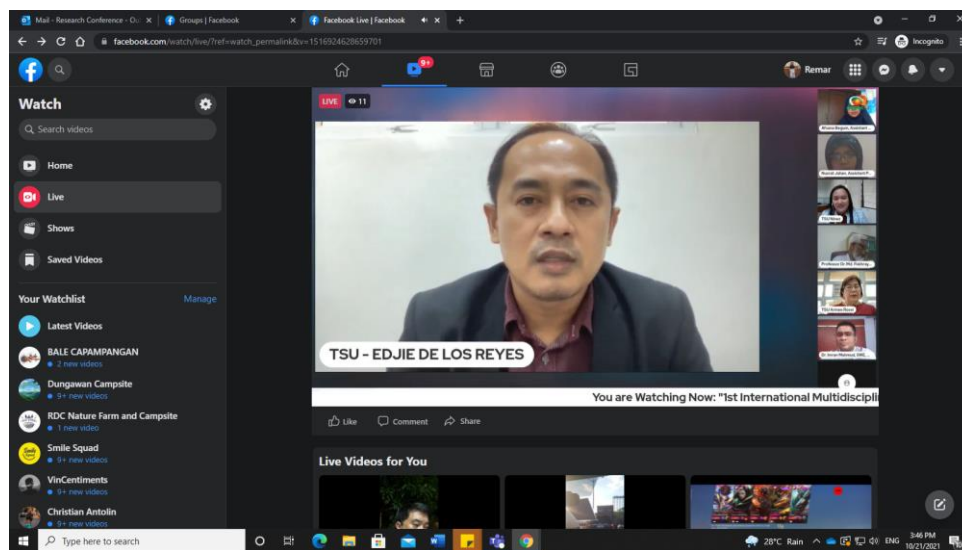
Mail - Research Conference - Ou ×
Groups | Facebook ×
Facebook Live | Facebook ×
+

facebook.com/watch/live/?ref=watch_permalink&v=1516924628659701

Incognito

9+

Remar

Watch

Search videos

Home

Live

Shows

Saved Videos

Your Watchlist

Manage

Latest Videos

BALE CAPAMPANGAN
2 new videos

Dungawan Campsite
9+ new videos

RDC Nature Farm and Campsite
1 new video

Smile Squad
9+ new videos

VinCentiments
9+ new videos

Christian Antolin
9+ new videos

LIVE 11

Afsana Begum, Assistant

Nurah Jahan, Assistant P

TSU News

Professor Dr. Md. Rashed

TSU Arriane Razon

Dr. Imran Mahmud, DHD

TSU - EDJIE DE LOS REYES

You are Watching Now: "1st International Multidiscipli

Like

Comment

Share

Live Videos for You

Type here to search

28°C Rain

ENG

3:46 PM
10/21/2021